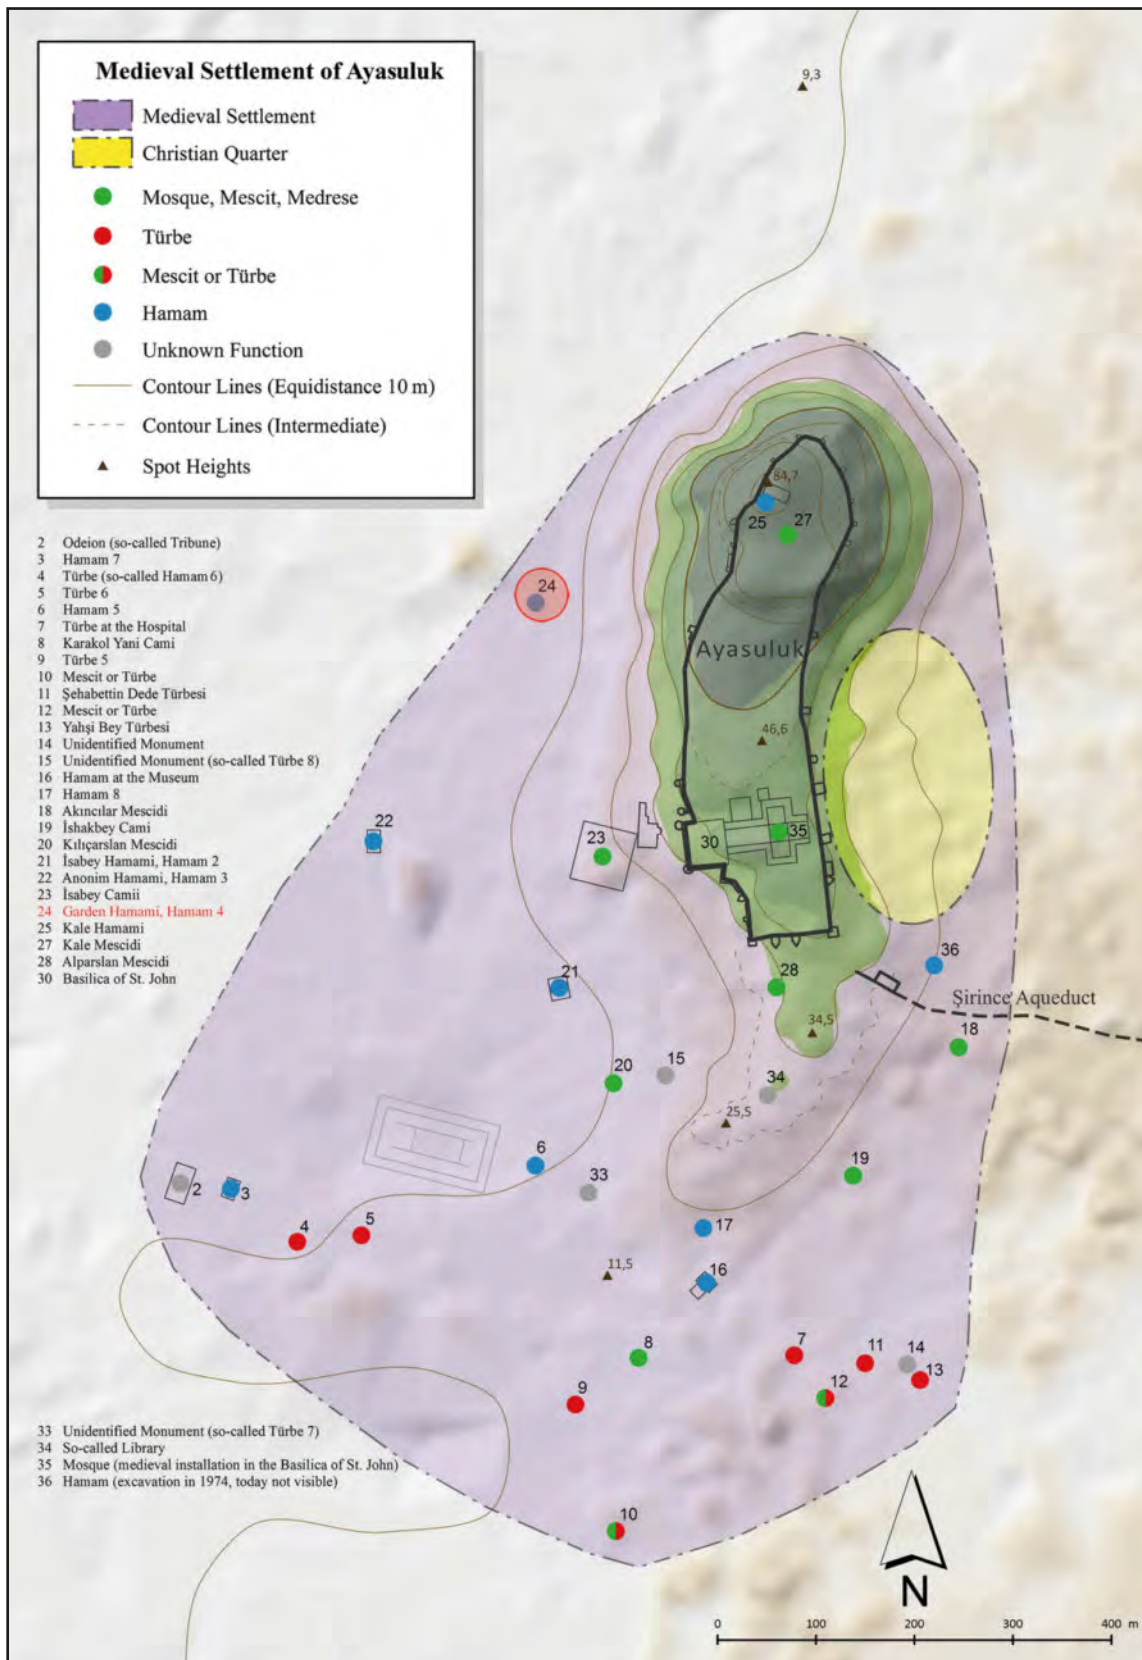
Medieval Settlement of Ayasuluk
Medieval Settlement
Christian Quarter
Mosque, Mescit, Medrese
Türbe
Mescit or Türbe
Hamam
Unknown Function
Contour Lines (Equidistance 10 m)
Contour Lines (Intermediate)
Spot Heights

2 Odeion (so-called Tribune)
3 Hamam 7
4 Türbe (so-called Hamam 6)
5 Türbe 6
6 Hamam 5
7 Türbe at the Hospital
8 Karakol Yani Cami
9 Türbe 5
10 Mescit or Türbe
11 Şehabettin Dede Türbesi
12 Mescit or Türbe
13 Yahşi Bey Türbesi
14 Unidentified Monument
15 Unidentified Monument (so-called Türbe 8)
16 Hamam at the Museum
17 Hamam 8
18 Akıncılar Mescidi
19 İshakbey Cami
20 Kılıçarslan Mescidi
21 İsabey Hamami, Hamam 2
22 Anonim Hamami, Hamam 3
23 İsabey Camii
24 Garden Hamami, Hamam 4
25 Kale Hamami
27 Kale Mescidi
28 Alparslan Mescidi
30 Basilica of St. John

33 Unidentified Monument (so-called Türbe 7)
34 So-called Library
35 Mosque (medieval installation in the Basilica of St. John)
36 Hamam (excavation in 1974, today not visible)

9,3
84,7
25
27
24
Ayasuluk
46,6
22
23
30
35
36
21
28
Şirince Aqueduct
34,5
18
20
15
34
25,5
6
33
19
2
3
4
5
17
11,5
16
8
7
11
14
13
12
9
10
N
0 100 200 300 400 m